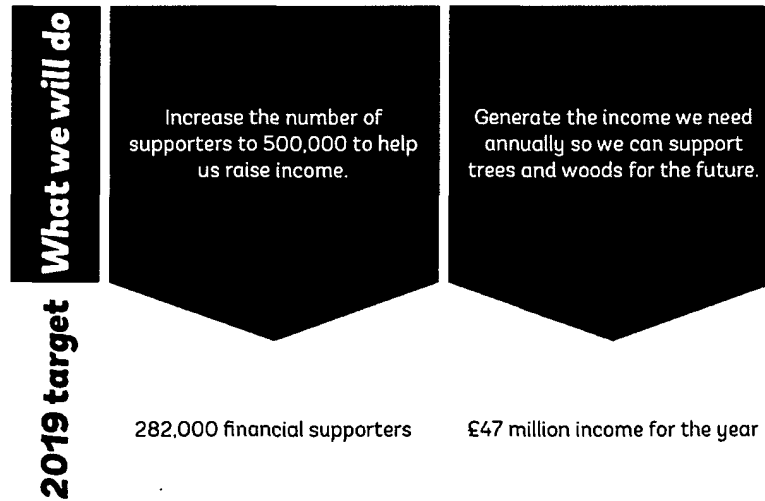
What we will do

Increase the number of supporters to 500,000 to help us raise income.

Generate the income we need annually so we can support trees and woods for the future.

2019 target

282,000 financial supporters

£47 million income for the year